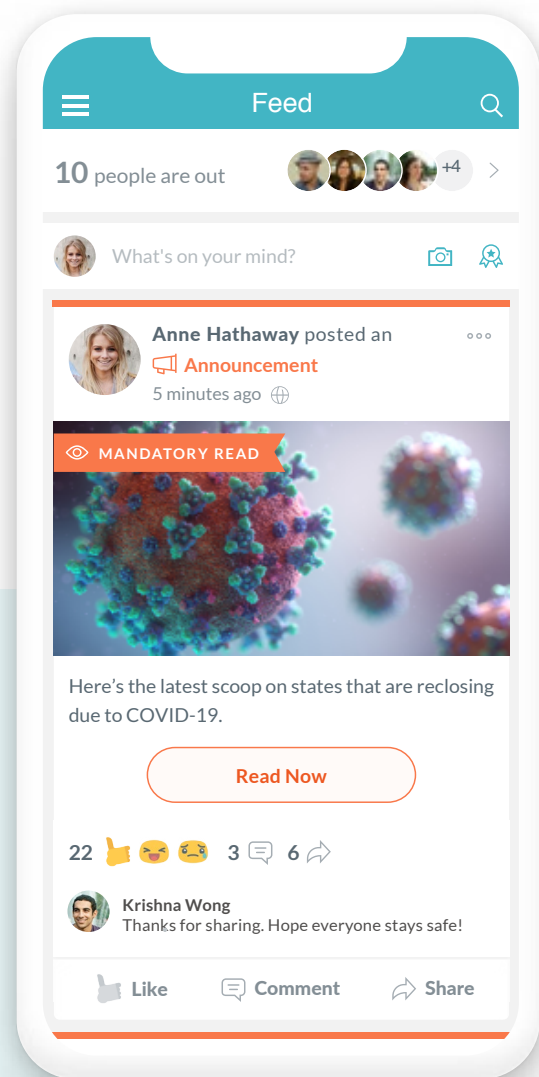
Feed

10 people are out +4

What's on your mind?

Anne Hathaway posted an Announcement
5 minutes ago

MANDATORY READ

Here’s the latest scoop on states that are reclosing due to COVID-19.

Read Now

22 3 6

Krishna Wong
Thanks for sharing. Hope everyone stays safe!

Like Comment Share